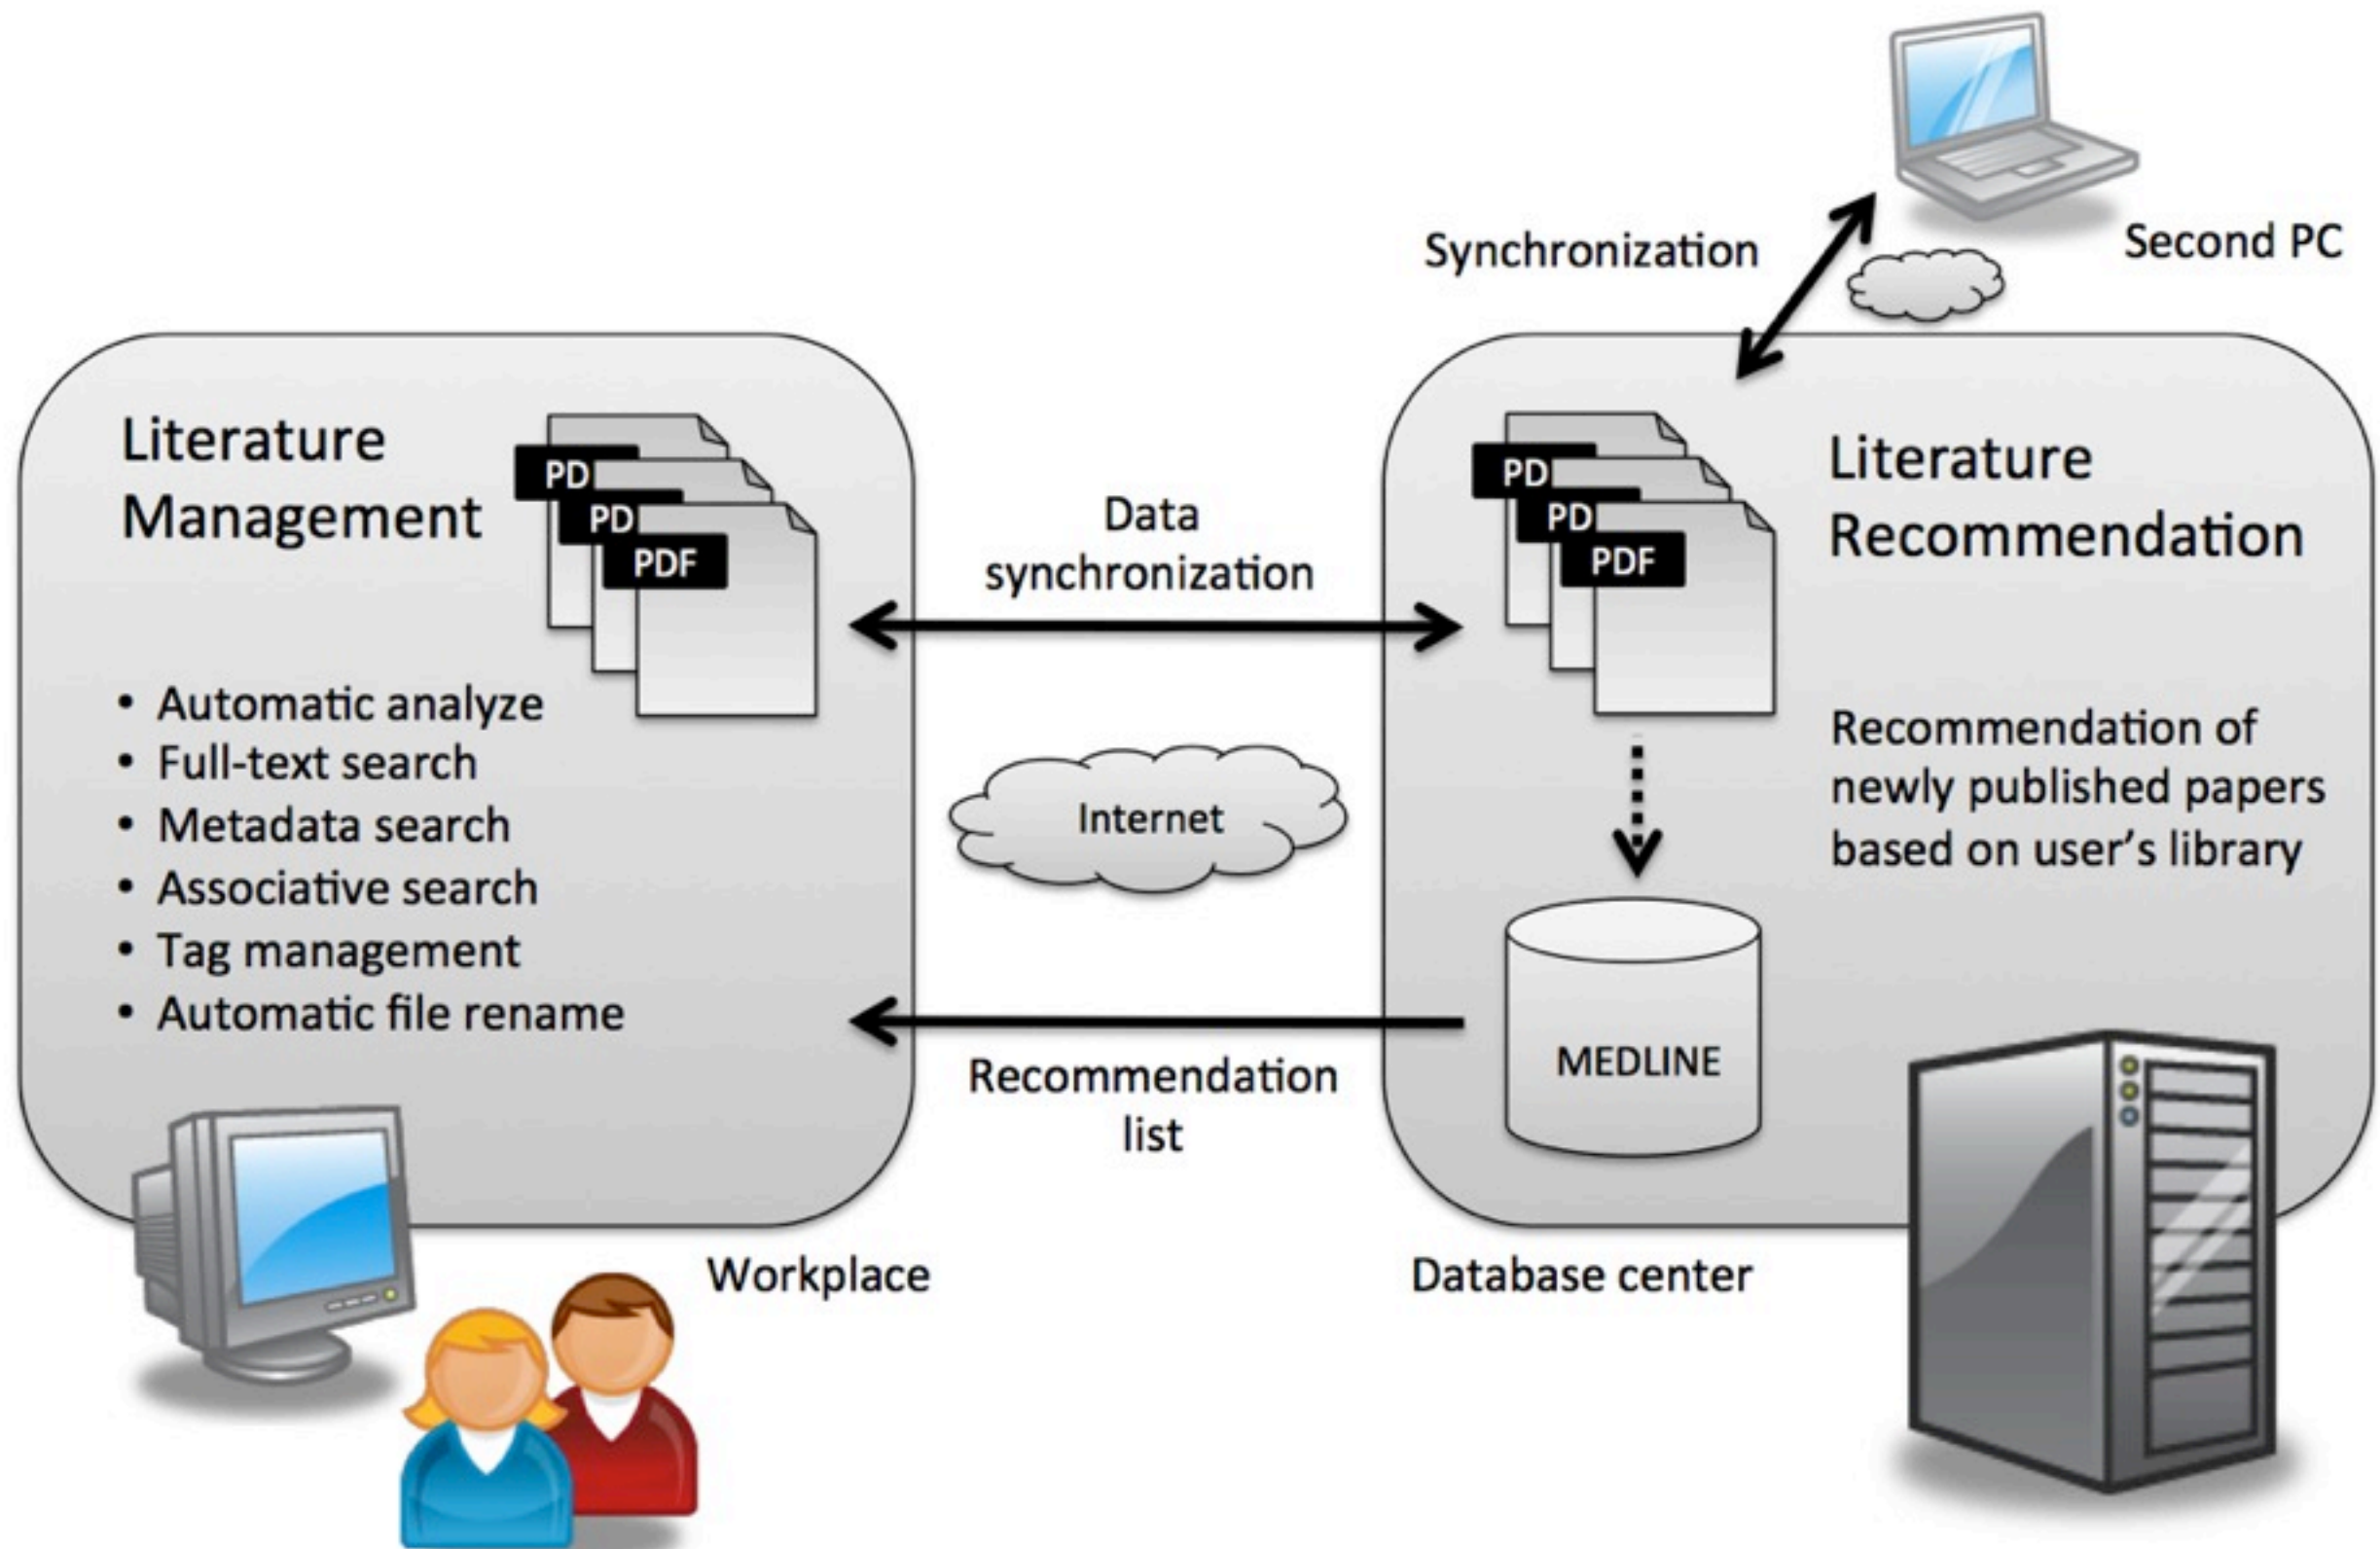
Synchronization

Second PC

Literature Management

PD
PD
PDF

• Automatic analyze
• Full-text search
• Metadata search
• Associative search
• Tag management
• Automatic file rename

Data synchronization

Internet

Recommendation list

PD
PD
PDF

Literature Recommendation

Recommendation of newly published papers based on user's library

MEDLINE

Workplace

Database center